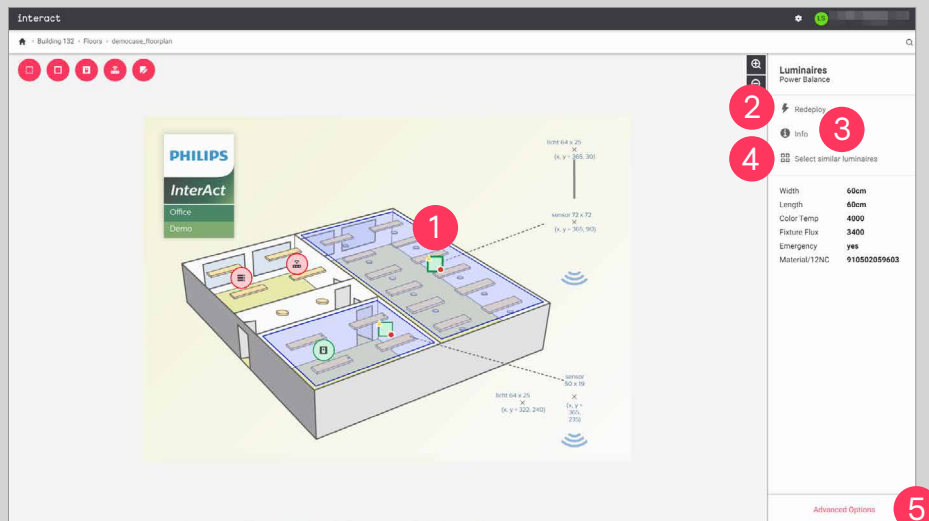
interact

Building 132 › Floors › democase_floorplan

PHILIPS
InterAct
Office
Demo

licht 64 x 25
(x, y = 365, 30)

sensor 72 x 72
(x, y = 365, 90)

sensor
50 x 19

licht 64 x 25
(x, y = 322, 240)

(x, y = 365, 275)

1

Luminaires
Power Balance

2
Redeploy

3
Info

4
Select similar luminaires

| | |
|---|---|
| Width | 60cm |
| Length | 60cm |
| Color Temp | 4000 |
| Fixture Flux | 3400 |
| Emergency | yes |
| Material/12NC | 910502059603 |

Advanced Options
5